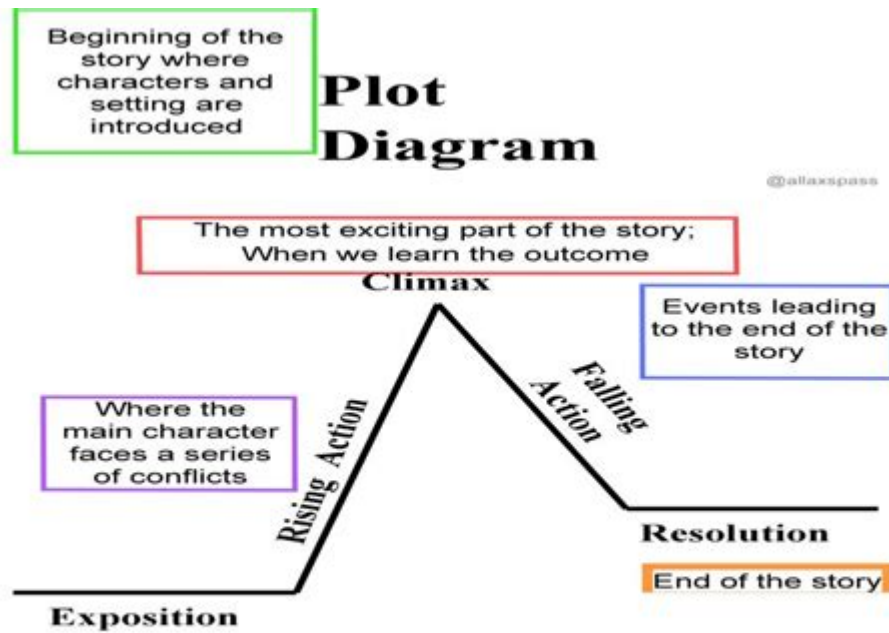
Beginning of the story where characters and setting are introduced

Plot Diagram

@allaxspass

The most exciting part of the story; When we learn the outcome

Climax

Events leading to the end of the story

Where the main character faces a series of conflicts

Rising Action

Falling Action

Resolution

End of the story

Exposition